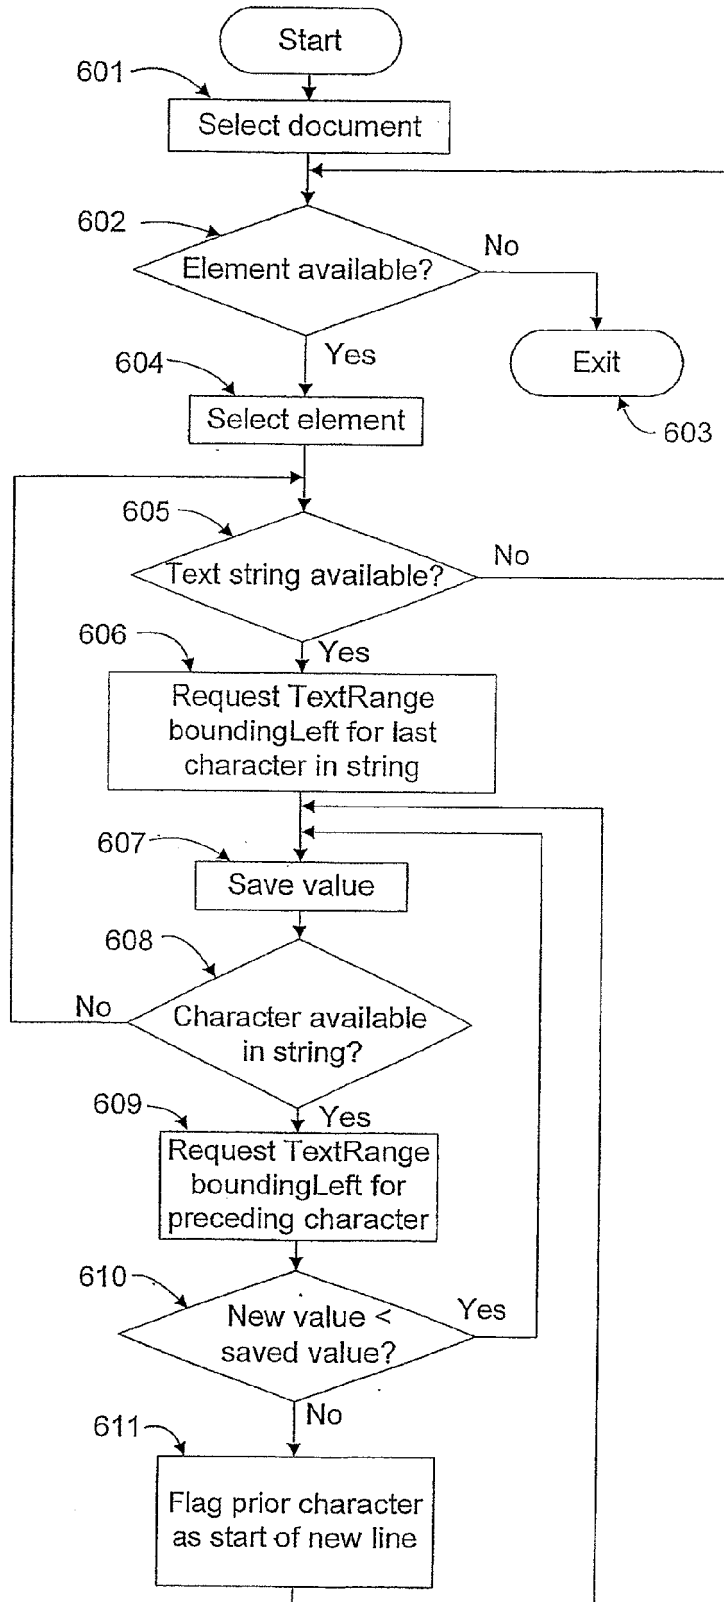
Start

601

Select document

602

Element available?

No

Exit

603

Yes

604

Select element

605

Text string available?

No

606

Yes

Request TextRange boundingLeft for last character in string

607

Save value

608

No

Character available in string?

609

Yes

Request TextRange boundingLeft for preceding character

610

New value < saved value?

Yes

No

611

Flag prior character as start of new line